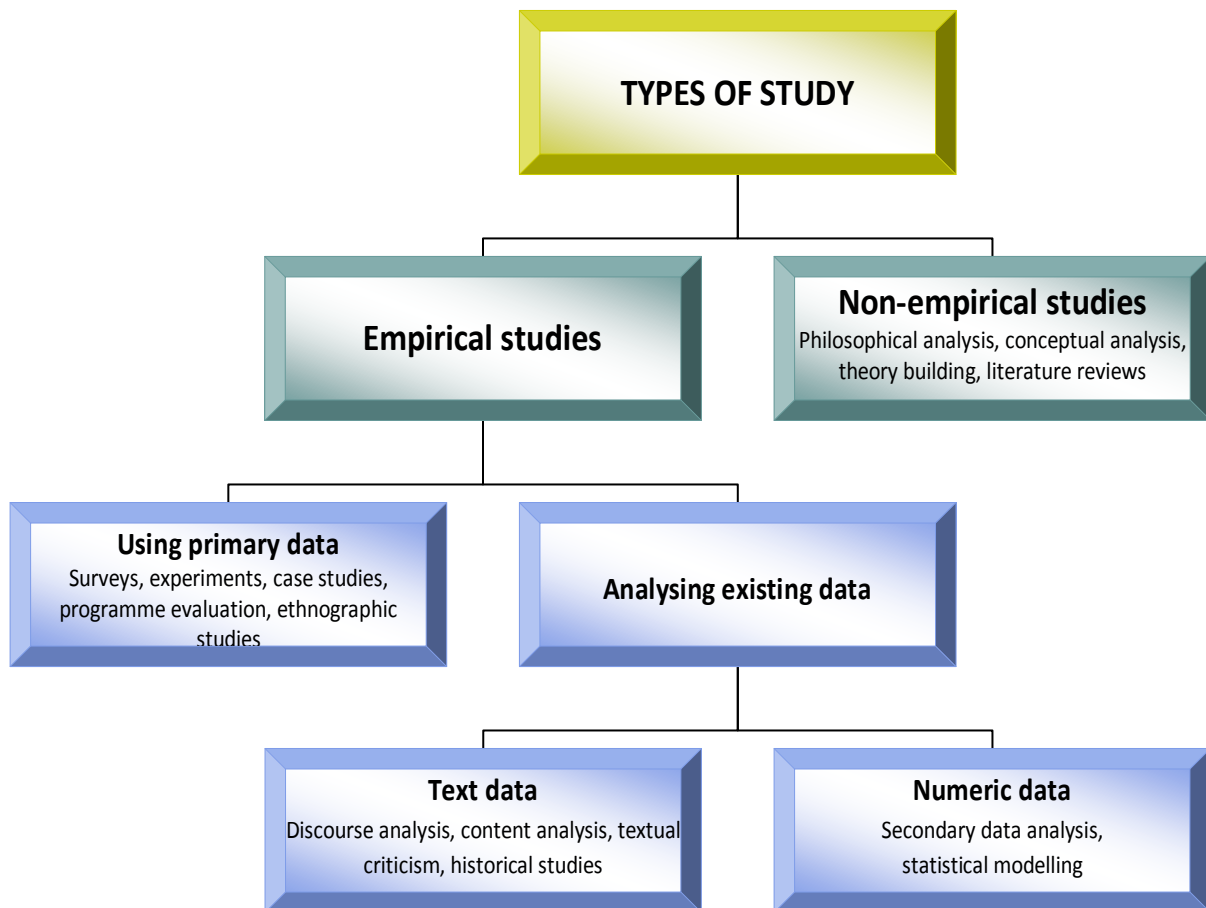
TYPES OF STUDY

Empirical studies

Non-empirical studies
Philosophical analysis, conceptual analysis, theory building, literature reviews

Using primary data
Surveys, experiments, case studies, programme evaluation, ethnographic studies

Analysing existing data

Text data
Discourse analysis, content analysis, textual criticism, historical studies

Numeric data
Secondary data analysis, statistical modelling